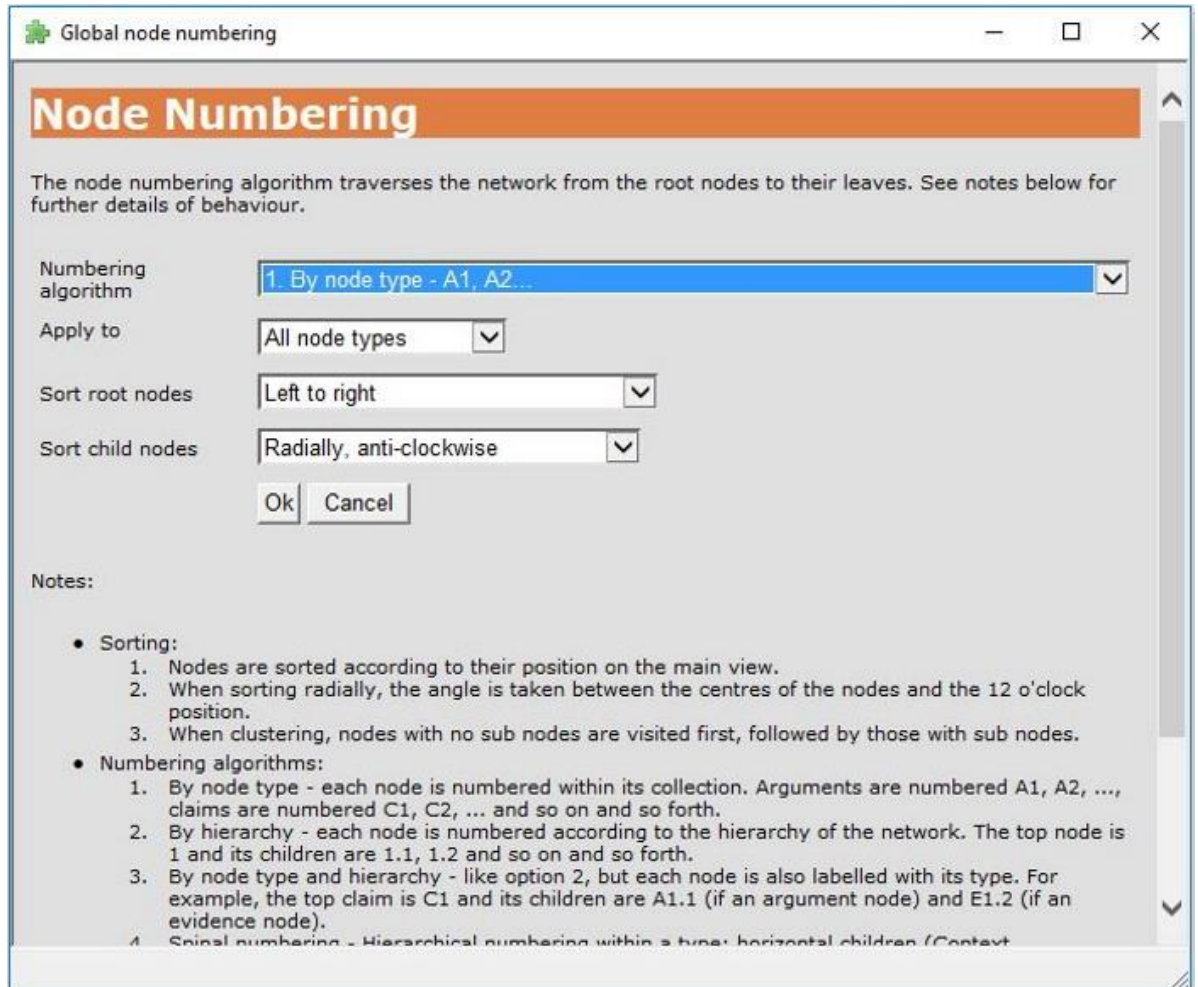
Global node numbering

Node Numbering

The node numbering algorithm traverses the network from the root nodes to their leaves. See notes below for further details of behaviour.

Numbering algorithm 1. By node type - A1, A2...

Apply to All node types

Sort root nodes Left to right

Sort child nodes Radially, anti-clockwise

Ok Cancel

Notes:

- Sorting:
  1. Nodes are sorted according to their position on the main view.
  2. When sorting radially, the angle is taken between the centres of the nodes and the 12 o'clock position.
  3. When clustering, nodes with no sub nodes are visited first, followed by those with sub nodes.
- Numbering algorithms:
  1. By node type - each node is numbered within its collection. Arguments are numbered A1, A2, ..., claims are numbered C1, C2, ... and so on and so forth.
  2. By hierarchy - each node is numbered according to the hierarchy of the network. The top node is 1 and its children are 1.1, 1.2 and so on and so forth.
  3. By node type and hierarchy - like option 2, but each node is also labelled with its type. For example, the top claim is C1 and its children are A1.1 (if an argument node) and E1.2 (if an evidence node).
  4. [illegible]